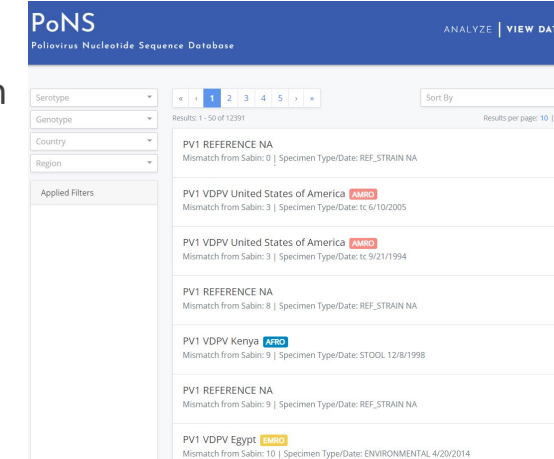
PoNS
Poliovirus Nucleotide Sequence Database

ANALYZE | VIEW DAT

Serotype
Genotype
Country
Region

Applied Filters

« ‹ 1 2 3 4 5 › »

Sort By

Results: 1 - 50 of 12391

Results per page: 10 |

PV1 REFERENCE NA
Mismatch from Sabin: 0 | Specimen Type/Date: REF_STRAIN NA

PV1 VDPV United States of America AMRO
Mismatch from Sabin: 3 | Specimen Type/Date: tc 6/10/2005

PV1 VDPV United States of America AMRO
Mismatch from Sabin: 3 | Specimen Type/Date: tc 9/21/1994

PV1 REFERENCE NA
Mismatch from Sabin: 8 | Specimen Type/Date: REF_STRAIN NA

PV1 VDPV Kenya AFRO
Mismatch from Sabin: 9 | Specimen Type/Date: STOOL 12/8/1998

PV1 REFERENCE NA
Mismatch from Sabin: 9 | Specimen Type/Date: REF_STRAIN NA

PV1 VDPV Egypt EMRO
Mismatch from Sabin: 10 | Specimen Type/Date: ENVIRONMENTAL 4/20/2014